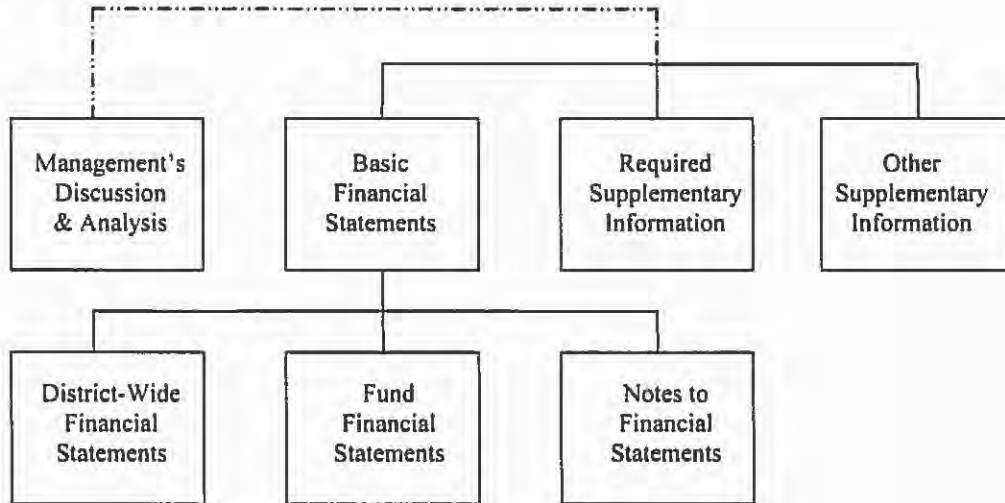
Management's Discussion & Analysis

Basic Financial Statements

Required Supplementary Information

Other Supplementary Information

District-Wide Financial Statements

Fund Financial Statements

Notes to Financial Statements